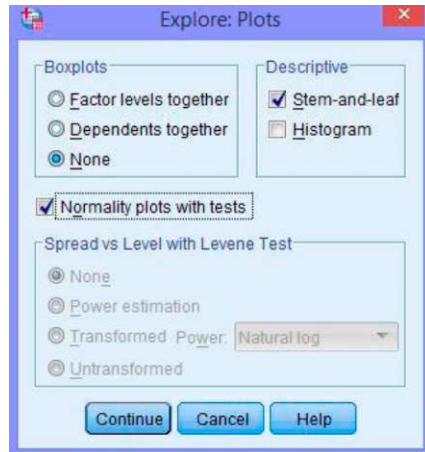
Explore: Plots

Boxplots
Factor levels together
Dependents together
None

Descriptive
Stem-and-leaf
Histogram

Normality plots with tests

Spread vs Level with Levene Test
None
Power estimation
Transformed Power: Natural log
Untransformed

Continue
Cancel
Help